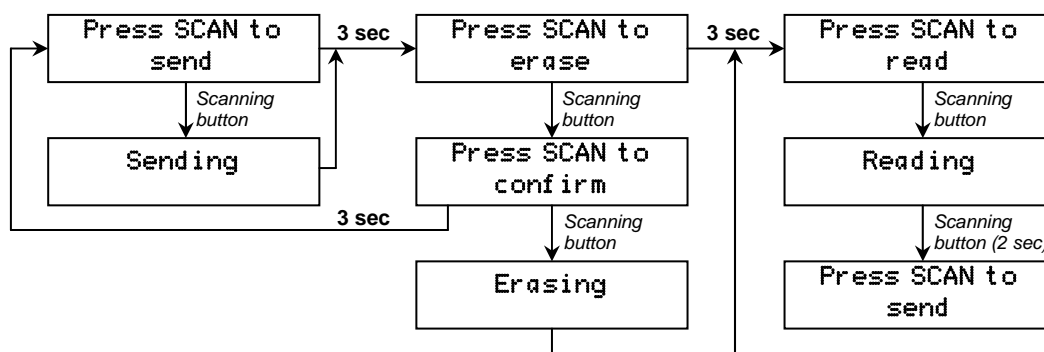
Press SCAN to send

3 sec

Press SCAN to erase

3 sec

Press SCAN to read

Scanning button

Scanning button

Scanning button

Sending

Press SCAN to confirm

Reading

3 sec

Scanning button

Scanning button (2 sec

Erasing

Press SCAN to send